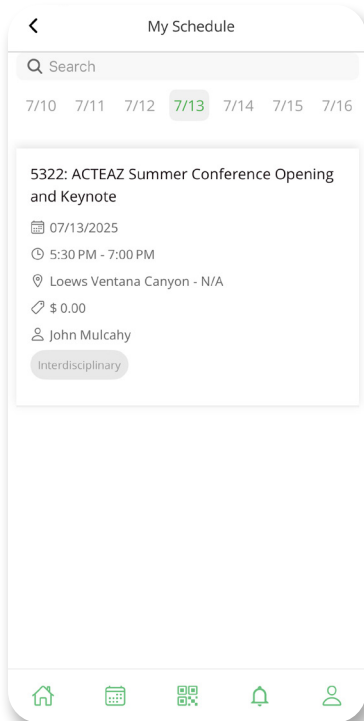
<

My Schedule

Search

7/10 7/11 7/12 7/13 7/14 7/15 7/16

5322: ACTEAZ Summer Conference Opening and Keynote

07/13/2025

5:30 PM - 7:00 PM

Loews Ventana Canyon - N/A

$ 0.00

John Mulcahy

Interdisciplinary